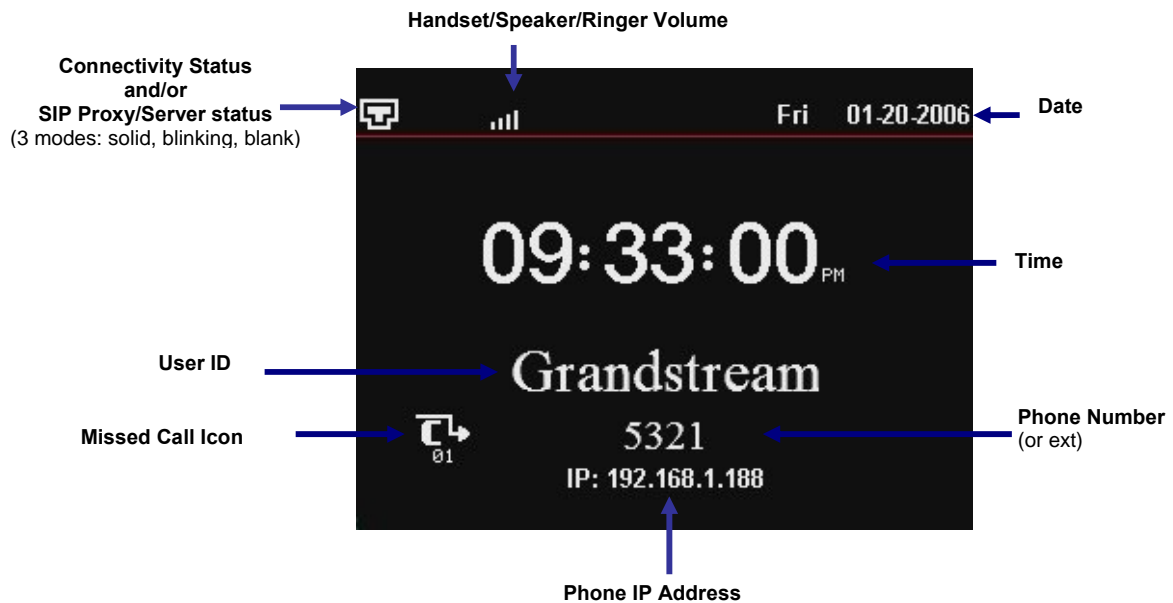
Handset/Speaker/Ringer Volume

Connectivity Status and/or SIP Proxy/Server status (3 modes: solid, blinking, blank)

Fri 01-20-2006

Date

09:33:00 PM

Time

User ID

Grandstream

Missed Call Icon

01

5321

Phone Number (or ext)

IP: 192.168.1.188

Phone IP Address